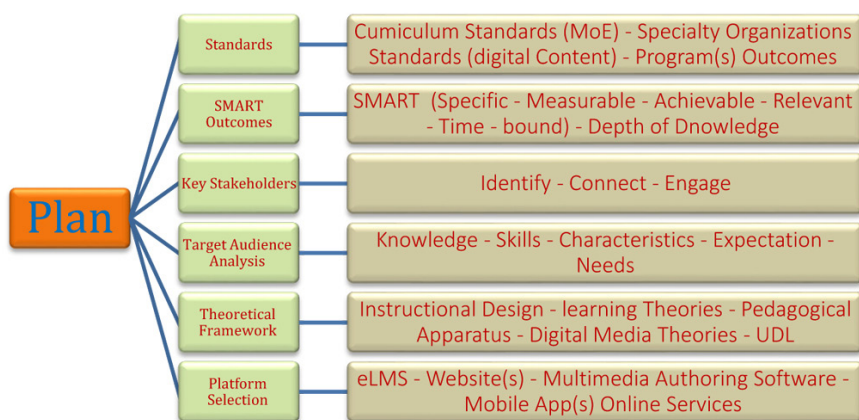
Plan

Standards
Cumiculum Standards (MoE) - Specialty Organizations Standards (digital Content) - Program(s) Outcomes

SMART Outcomes
SMART (Specific - Measurable - Achievable - Relevant - Time - bound) - Depth of Dnowledge

Key Stakeholders
Identify - Connect - Engage

Target Audience Analysis
Knowledge - Skills - Characteristics - Expectation - Needs

Theoretical Framework
Instructional Design - learning Theories - Pedagogical Apparatus - Digital Media Theories - UDL

Platform Selection
eLMS - Website(s) - Multimedia Authoring Software - Mobile App(s) Online Services